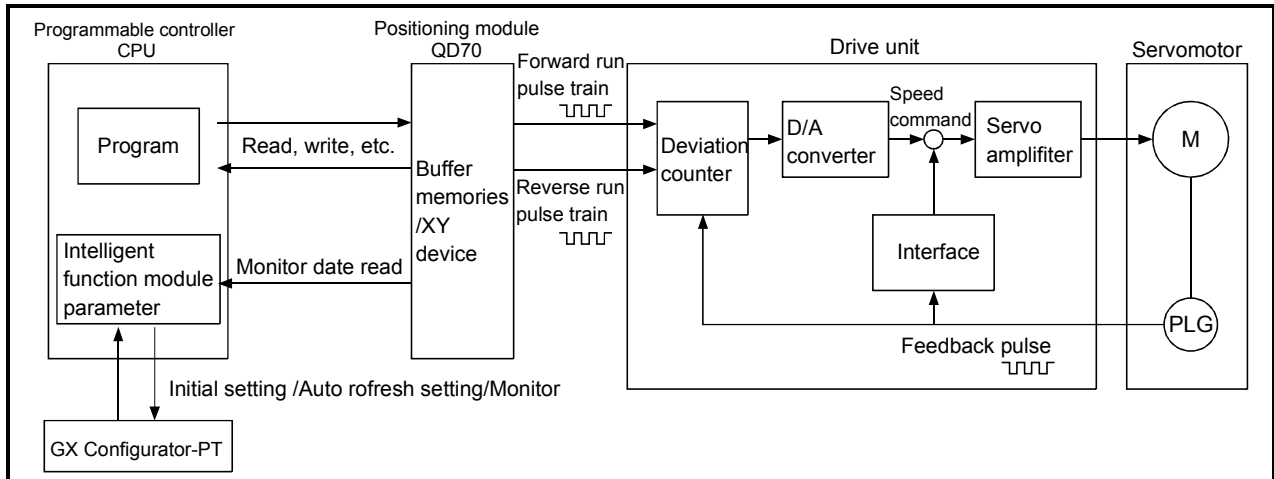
Programmable controller CPU

Program

Read, write, etc.

Intelligent function module parameter

Monitor date read

Positioning module QD70

Buffer memories /XY device

Forward run pulse train

Reverse run pulse train

Drive unit

Deviation counter

D/A converter

Speed command

Servo amplifiter

Interface

Feedback pulse

Servomotor

M

PLG

Initial setting /Auto rofresh setting/Monitor

GX Configurator-PT